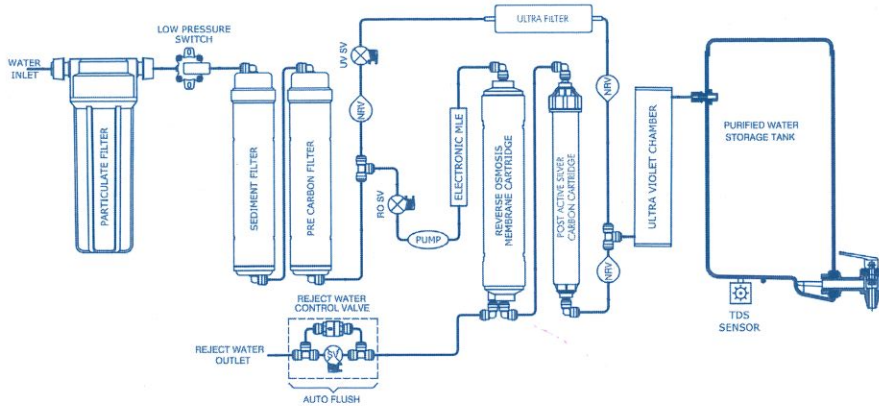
WATER INLET

PARTICULATE FILTER

LOW PRESSURE SWITCH

SEDIMENT FILTER

PRE CARBON FILTER

UV SV

NRV

RO SV

PUMP

ELECTRONIC MLE

ULTRA FILTER

REVERSE OSMOSIS MEMBRANE CARTRIDGE

POST ACTIVE SILVER CARBON CARTRIDGE

NRV

NRV

ULTRA VIOLET CHAMBER

PURIFIED WATER STORAGE TANK

TDS SENSOR

REJECT WATER CONTROL VALVE

REJECT WATER OUTLET

SV

AUTO FLUSH